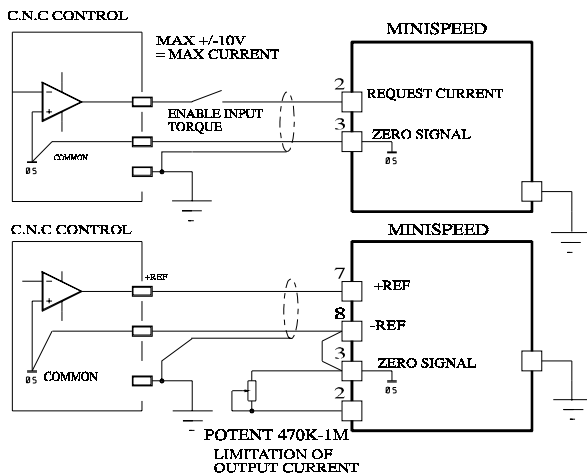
C.N.C CONTROL

MAX +/-10V
= MAX CURRENT

MINISPEED

-
+

ENABLE INPUT
TORQUE

2 REQUEST CURRENT

3 ZERO SIGNAL

COMMON

Ø5

Ø5

C.N.C CONTROL

MINISPEED

-
+

+REF

7 +REF

8 -REF

3 ZERO SIGNAL

Ø5 COMMON

Ø5

2

POTENT 470K-1M
LIMITATION OF
OUTPUT CURRENT